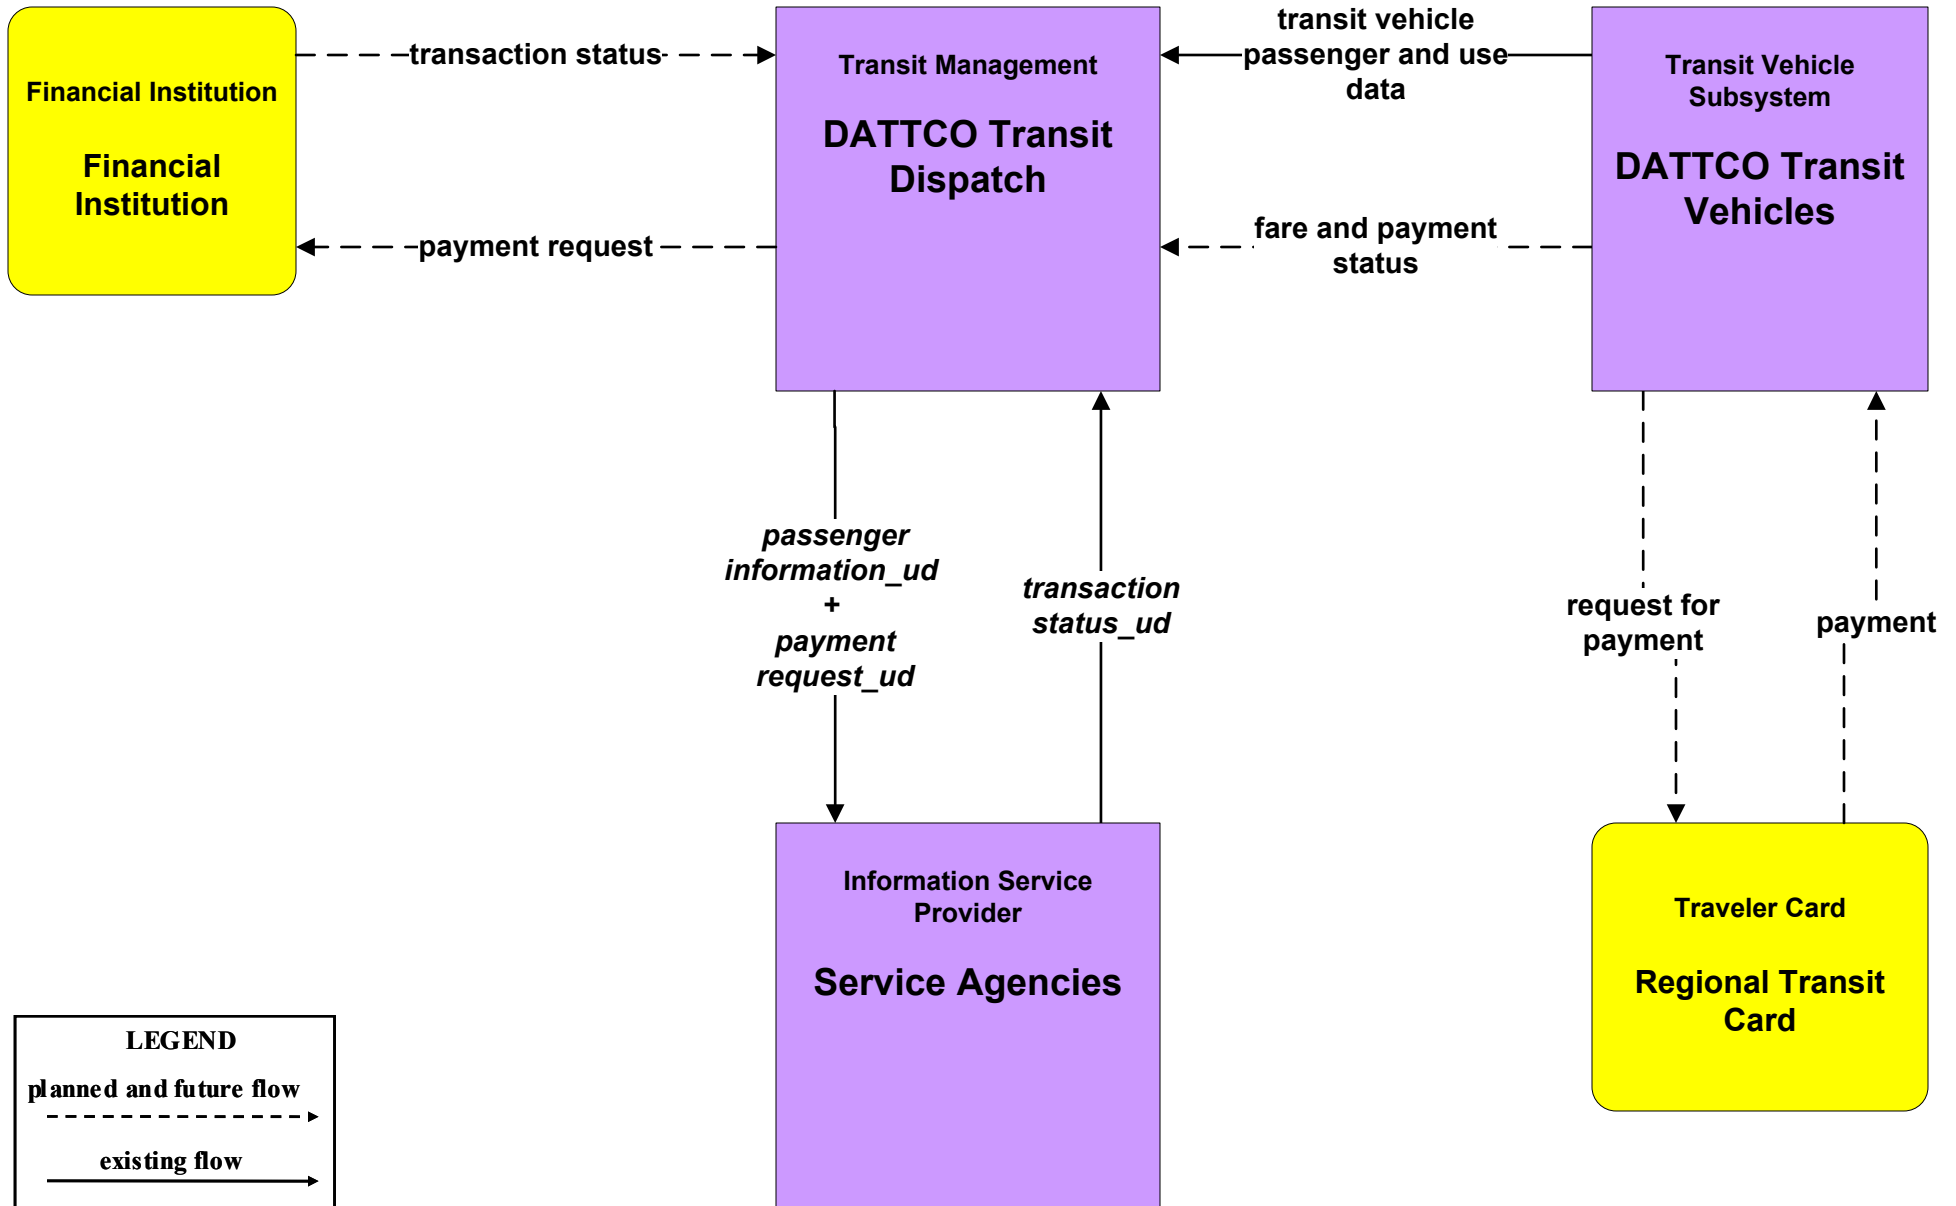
Financial Institution

Financial Institution

transaction status

payment request

Transit Management

DATTCO Transit Dispatch

transit vehicle passenger and use data

fare and payment status

Transit Vehicle Subsystem

DATTCO Transit Vehicles

passenger information_ud + payment request_ud

transaction status_ud

request for payment

payment

Information Service Provider

Service Agencies

Traveler Card

Regional Transit Card

LEGEND

planned and future flow

existing flow